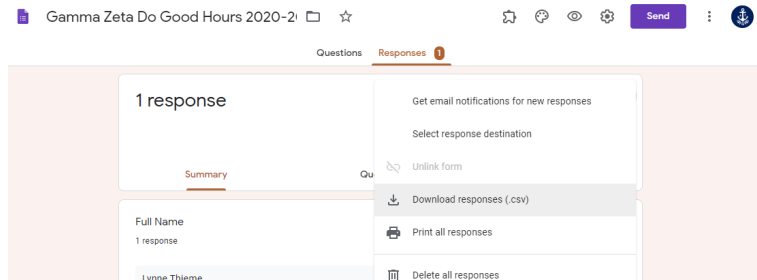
Gamma Zeta Do Good Hours 2020-2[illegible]

Send

Questions Responses 1

1 response

Summary

Qu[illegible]

Full Name

1 response

Lynne Thieme

Get email notifications for new responses

Select response destination

Unlink form

Download responses (.csv)

Print all responses

Delete all responses